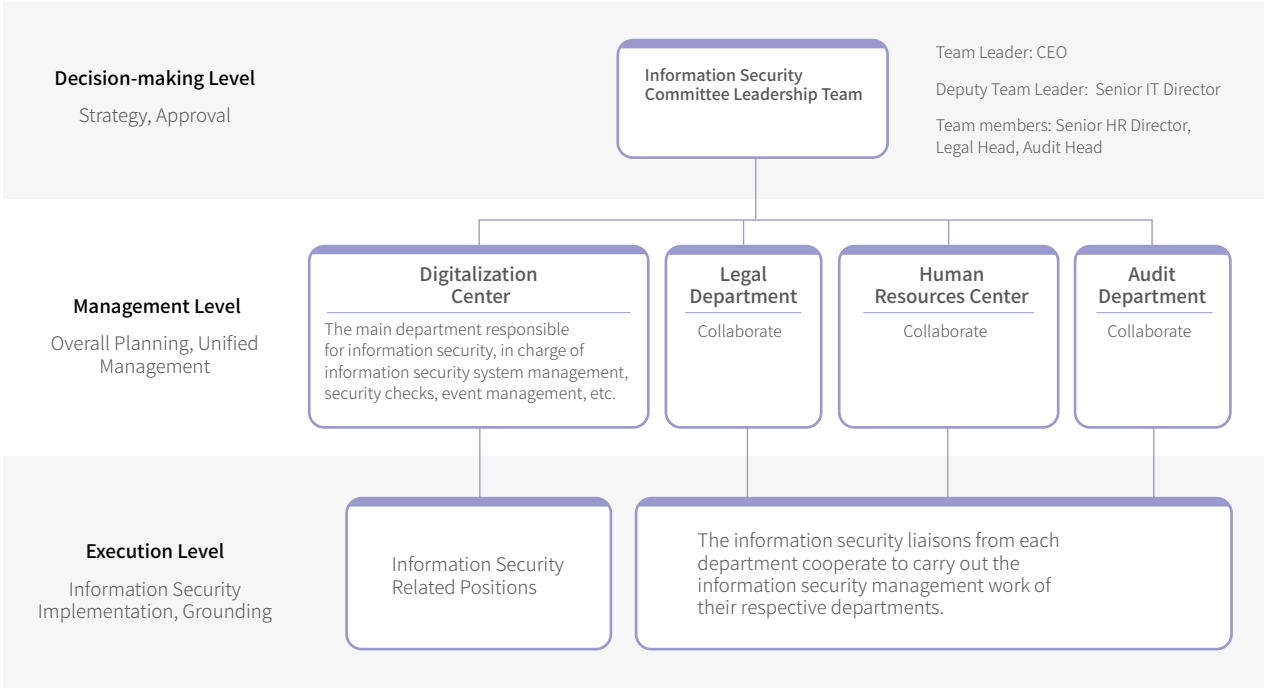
Decision-making Level

Strategy, Approval

Information Security Committee Leadership Team

Team Leader: CEO

Deputy Team Leader: Senior IT Director

Team members: Senior HR Director, Legal Head, Audit Head

Management Level

Overall Planning, Unified Management

Digitalization Center

The main department responsible for information security, in charge of information security system management, security checks, event management, etc.

Legal Department

Collaborate

Human Resources Center

Collaborate

Audit Department

Collaborate

Execution Level

Information Security Implementation, Grounding

Information Security Related Positions

The information security liaisons from each department cooperate to carry out the information security management work of their respective departments.